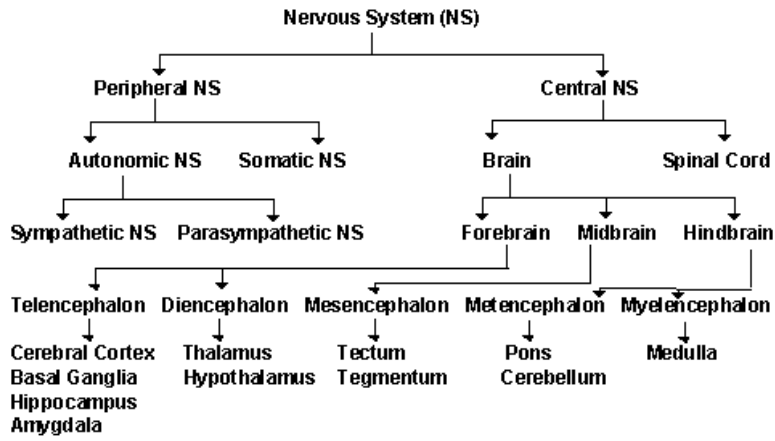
Nervous System (NS)

Peripheral NS

Central NS

Autonomic NS

Somatic NS

Brain

Spinal Cord

Sympathetic NS

Parasympathetic NS

Forebrain

Midbrain

Hindbrain

Telencephalon

Diencephalon

Mesencephalon

Metencephalon

Myelencephalon

Cerebral Cortex
Basal Ganglia
Hippocampus
Amygdala

Thalamus
Hypothalamus

Tectum
Tegmentum

Pons
Cerebellum

Medulla